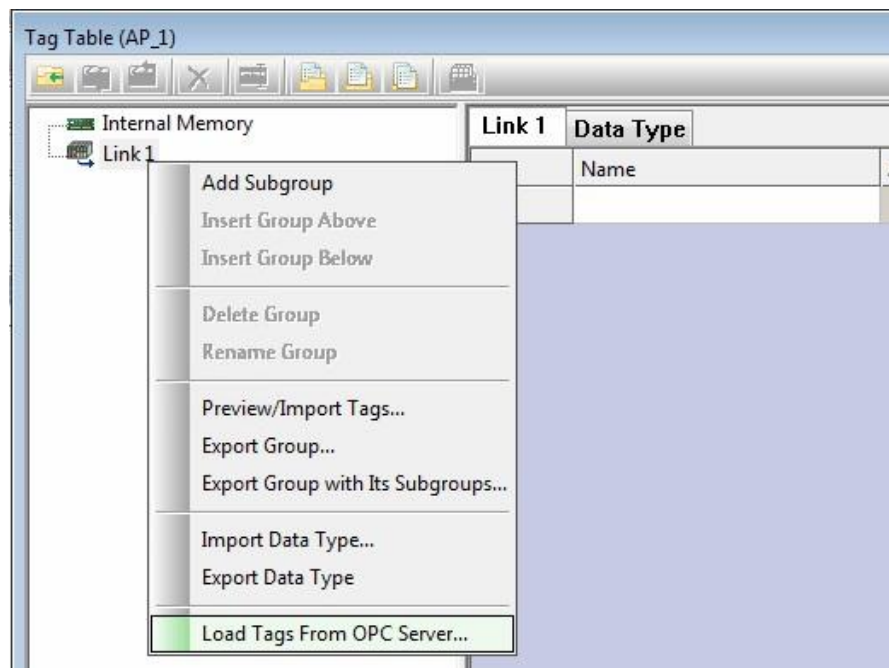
Tag Table (AP_1)

Internal Memory
Link 1

Link 1
Data Type
Name

Add Subgroup
Insert Group Above
Insert Group Below

Delete Group
Rename Group

Preview/Import Tags...
Export Group...
Export Group with Its Subgroups...

Import Data Type...
Export Data Type

Load Tags From OPC Server...